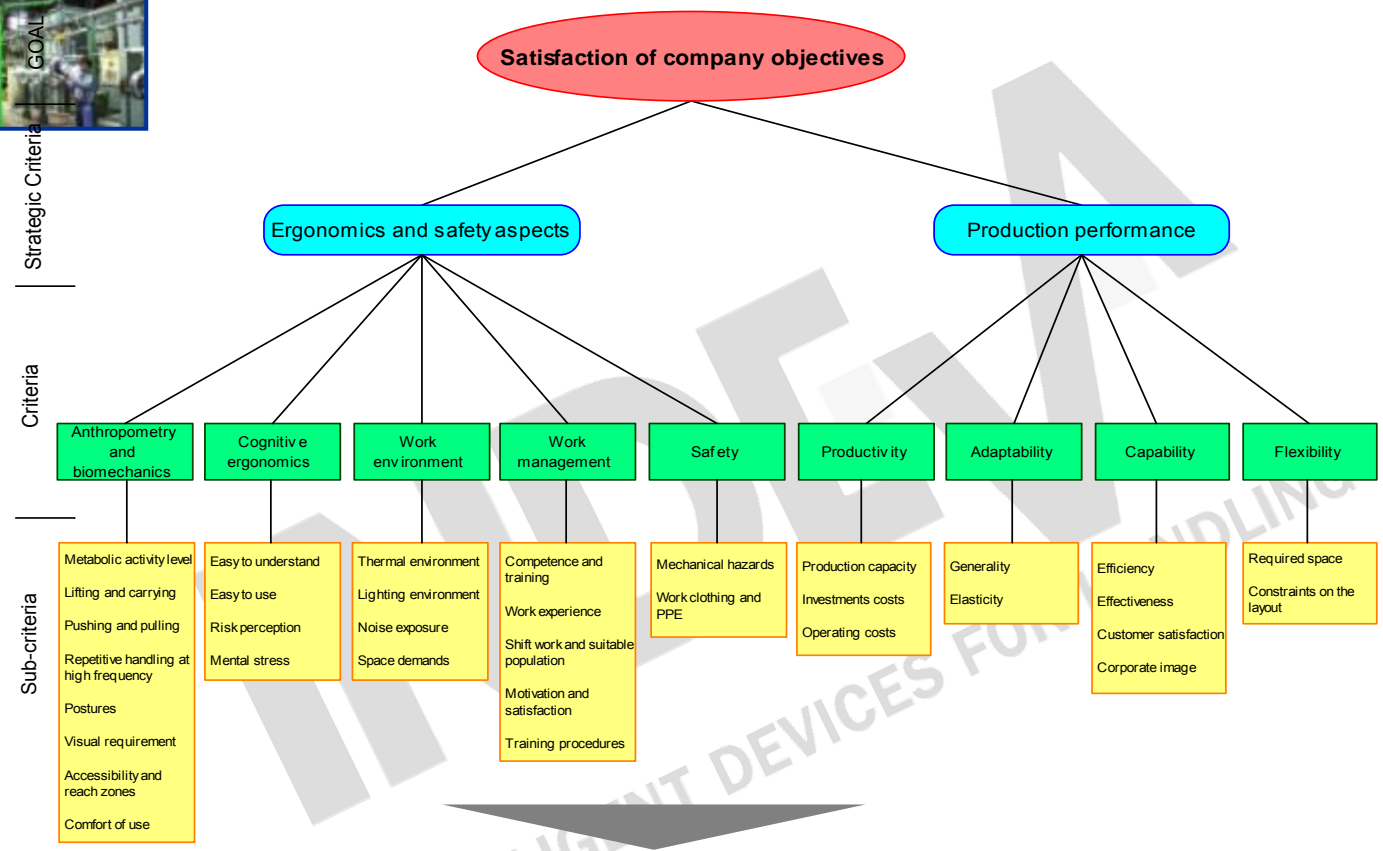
GOAL

Strategic Criteria

Criteria

Sub-criteria

Satisfaction of company objectives

Ergonomics and safety aspects

Production performance

Anthropometry and biomechanics

Metabolic activity level

Lifting and carrying

Pushing and pulling

Repetitive handling at high frequency

Postures

Visual requirement

Accessibility and reach zones

Comfort of use

Cognitive ergonomics

Easy to understand

Easy to use

Risk perception

Mental stress

Work environment

Thermal environment

Lighting environment

Noise exposure

Space demands

Work management

Competence and training

Work experience

Shift work and suitable population

Motivation and satisfaction

Training procedures

Safety

Mechanical hazards

Work clothing and PPE

Productivity

Production capacity

Investments costs

Operating costs

Adaptability

Generality

Elasticity

Capability

Efficiency

Effectiveness

Customer satisfaction

Corporate image

Flexibility

Required space

Constraints on the layout

INDEVA INTELLIGENT DEVICES FOR HANDLING